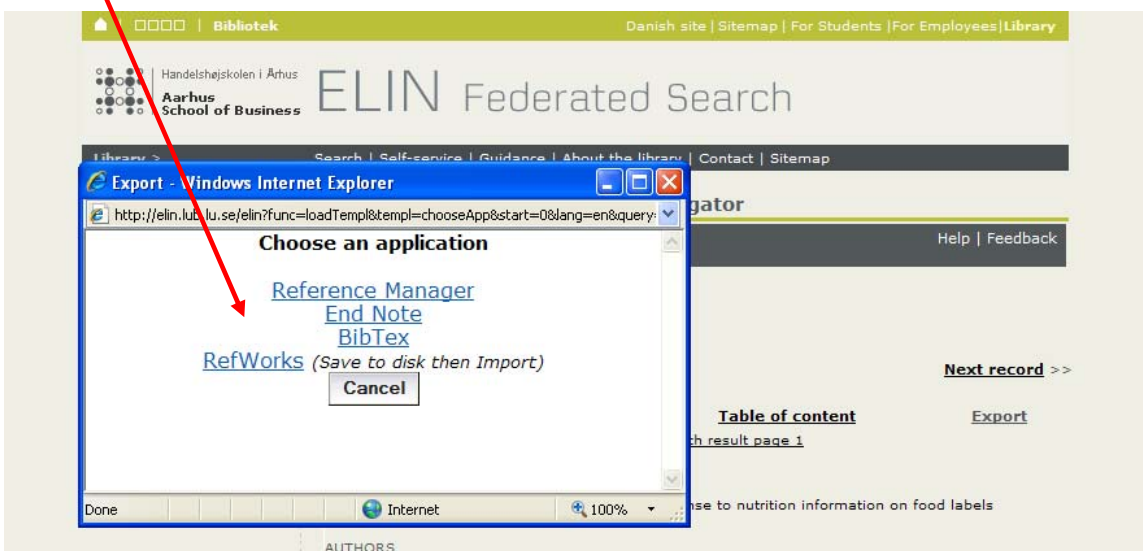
□□□□ | Bibliotek

Danish site | Sitemap | For Students | For Employees | Library

Handelshøjskolen i Århus
Aarhus School of Business

ELIN Federated Search

Library >

Search | Self-service | Guidance | About the library | Contact | Sitemap

Export - Windows Internet Explorer

http://elin.lub.lu.se/elin?func=loadTempl&templ=chooseApp&start=0&lang=en&query=

gator

Help | Feedback

Choose an application

Reference Manager
End Note
BibTex
RefWorks (Save to disk then Import)

Cancel

Next record >>

Table of content

Export

ch result page 1

nse to nutrition information on food labels

Done

Internet

100%

AUTHORS